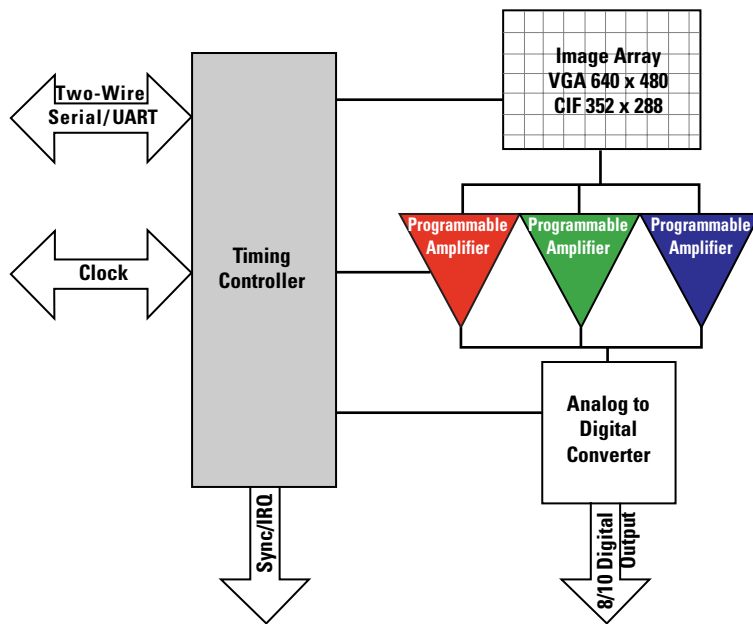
Image Array
VGA 640 x 480
CIF 352 x 288

Two-Wire
Serial/UART

Clock

Timing
Controller

Programmable
Amplifier

Programmable
Amplifier

Programmable
Amplifier

Analog to
Digital
Converter

Sync/IRQ

8/10 Digital
Output